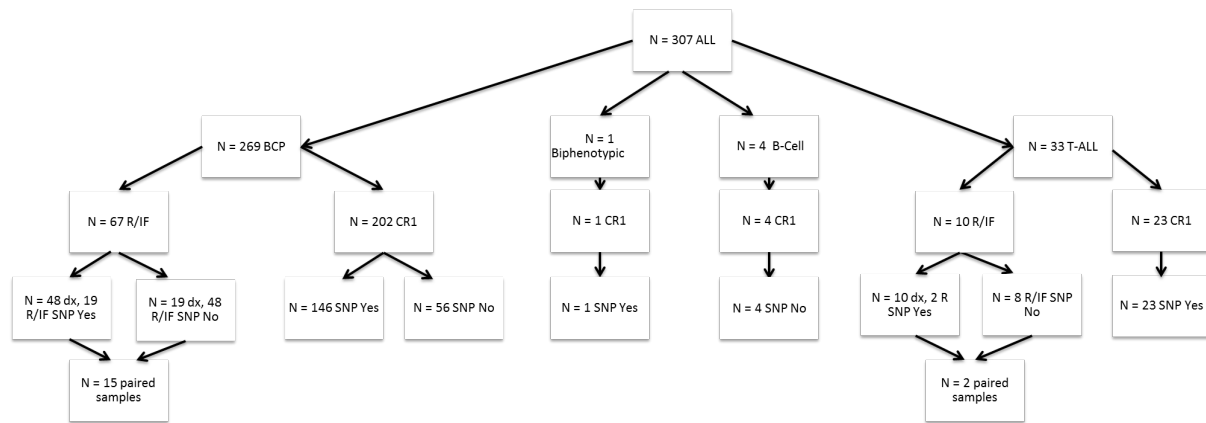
N = 307 ALL

N = 269 BCP

N = 1 Biphenotypic

N = 4 B-Cell

N = 33 T-ALL

N = 67 R/IF

N = 202 CR1

N = 1 CR1

N = 4 CR1

N = 10 R/IF

N = 23 CR1

N = 48 dx, 19 R/IF SNP Yes

N = 19 dx, 48 R/IF SNP No

N = 146 SNP Yes

N = 56 SNP No

N = 1 SNP Yes

N = 4 SNP No

N = 10 dx, 2 R SNP Yes

N = 8 R/IF SNP No

N = 23 SNP Yes

N = 15 paired samples

N = 2 paired samples